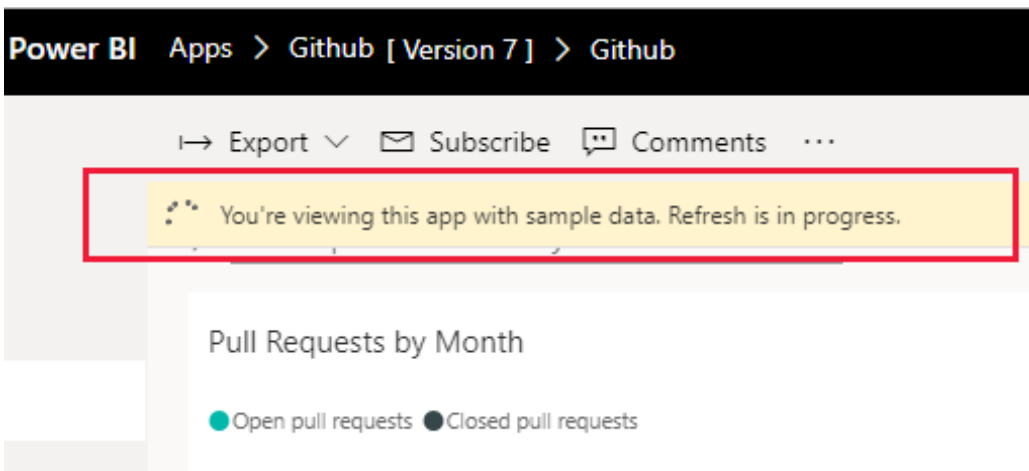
Power BI Apps > Github [ Version 7 ] > Github

Export Subscribe Comments ···

You're viewing this app with sample data. Refresh is in progress.

Pull Requests by Month

Open pull requests Closed pull requests